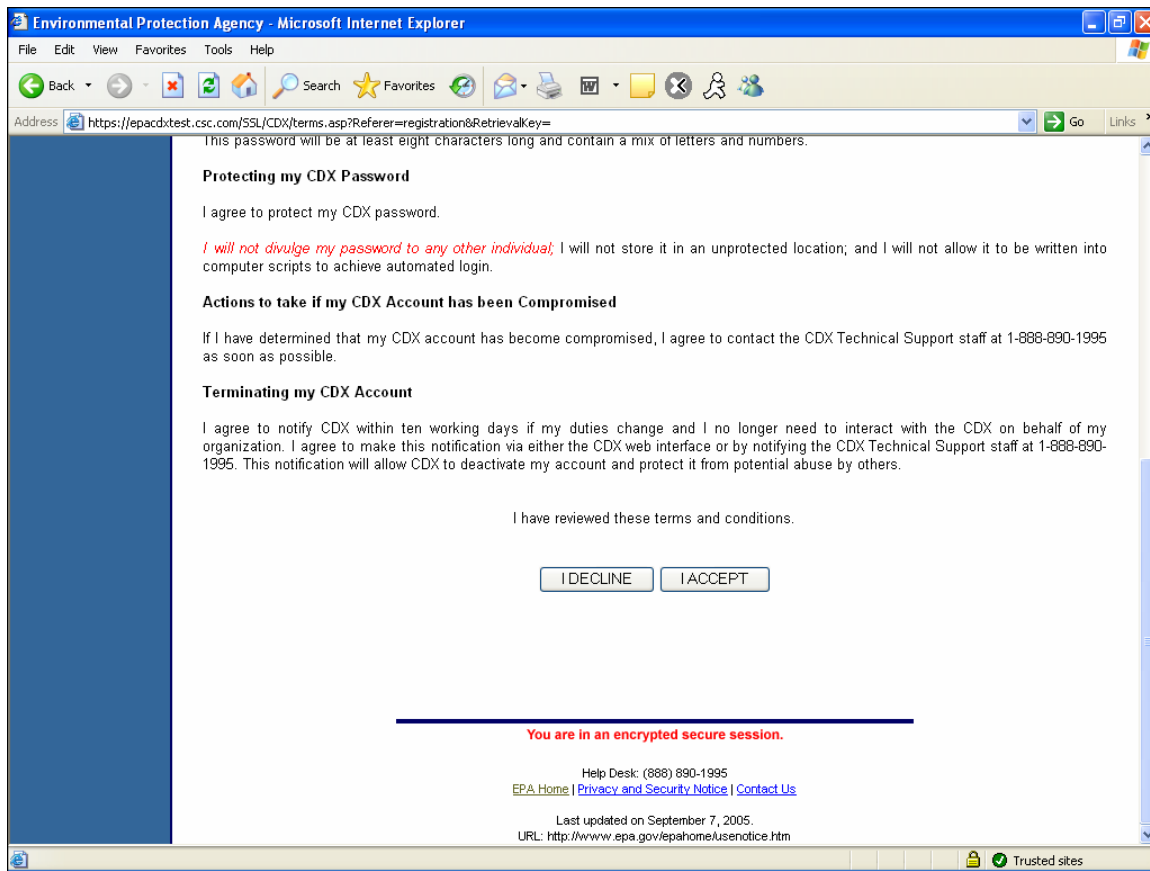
Environmental Protection Agency - Microsoft Internet Explorer

File Edit View Favorites Tools Help

Back Search Favorites

Address https://epacdxtest.csc.com/SSL/CDX/terms.asp?Referer=registration&RetrievalKey= Go Links

This password will be at least eight characters long and contain a mix of letters and numbers.

Protecting my CDX Password

I agree to protect my CDX password.

I will not divulge my password to any other individual; I will not store it in an unprotected location; and I will not allow it to be written into computer scripts to achieve automated login.

Actions to take if my CDX Account has been Compromised

If I have determined that my CDX account has become compromised, I agree to contact the CDX Technical Support staff at 1-888-890-1995 as soon as possible.

Terminating my CDX Account

I agree to notify CDX within ten working days if my duties change and I no longer need to interact with the CDX on behalf of my organization. I agree to make this notification via either the CDX web interface or by notifying the CDX Technical Support staff at 1-888-890-1995. This notification will allow CDX to deactivate my account and protect it from potential abuse by others.

I have reviewed these terms and conditions.

I DECLINE I ACCEPT

You are in an encrypted secure session.

Help Desk: (888) 890-1995
EPA Home | Privacy and Security Notice | Contact Us

Last updated on September 7, 2005.
URL: http://www.epa.gov/epahome/usenotice.htm

Trusted sites